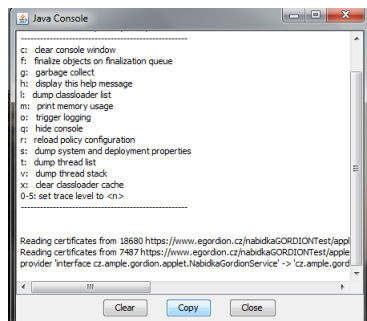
Java Console

----------------------------------------------------
c: clear console window
f: finalize objects on finalization queue
g: garbage collect
h: display this help message
l: dump classloader list
m: print memory usage
o: trigger logging
q: hide console
r: reload policy configuration
s: dump system and deployment properties
t: dump thread list
v: dump thread stack
x: clear classloader cache
0-5: set trace level to <n>
----------------------------------------------------

Reading certificates from 18680 https://www.egordion.cz/nabidkaGORDIONTest/appl
Reading certificates from 7487 https://www.egordion.cz/nabidkaGORDIONTest/appl
provider 'interface cz.ample.gordion.applet.NabidkaGordionService' -> 'cz.ample.gord

Clear Copy Close